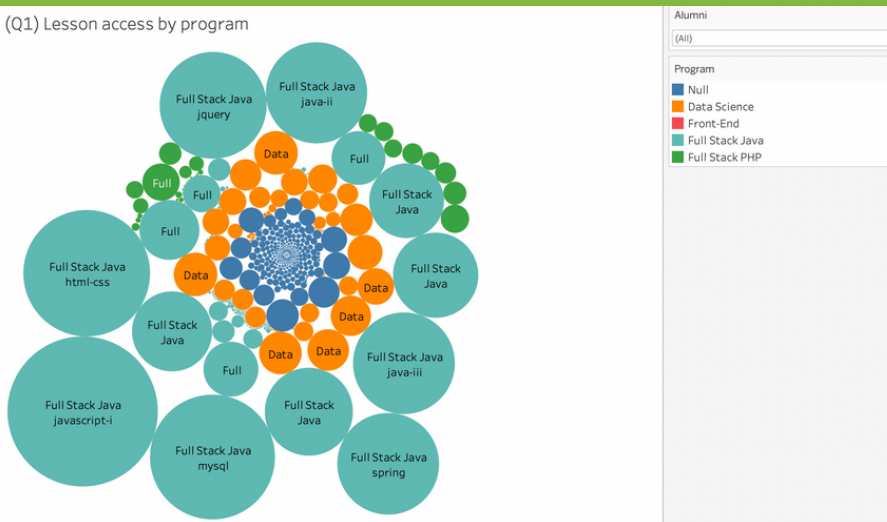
(Q1) Lesson access by program

Full Stack Java jquery

Full Stack Java java-ii

Data

Full

Full

Full

Full Stack Java

Full

Full Stack Java html-css

Data

Full Stack Java

Data

Data

Full Stack Java

Full Stack Java java-iii

Data

Data

Full

Full Stack Java javascript-i

Full Stack Java

Full Stack Java mysql

Full Stack Java spring

Alumni
(All)

Program
Null
Data Science
Front-End
Full Stack Java
Full Stack PHP